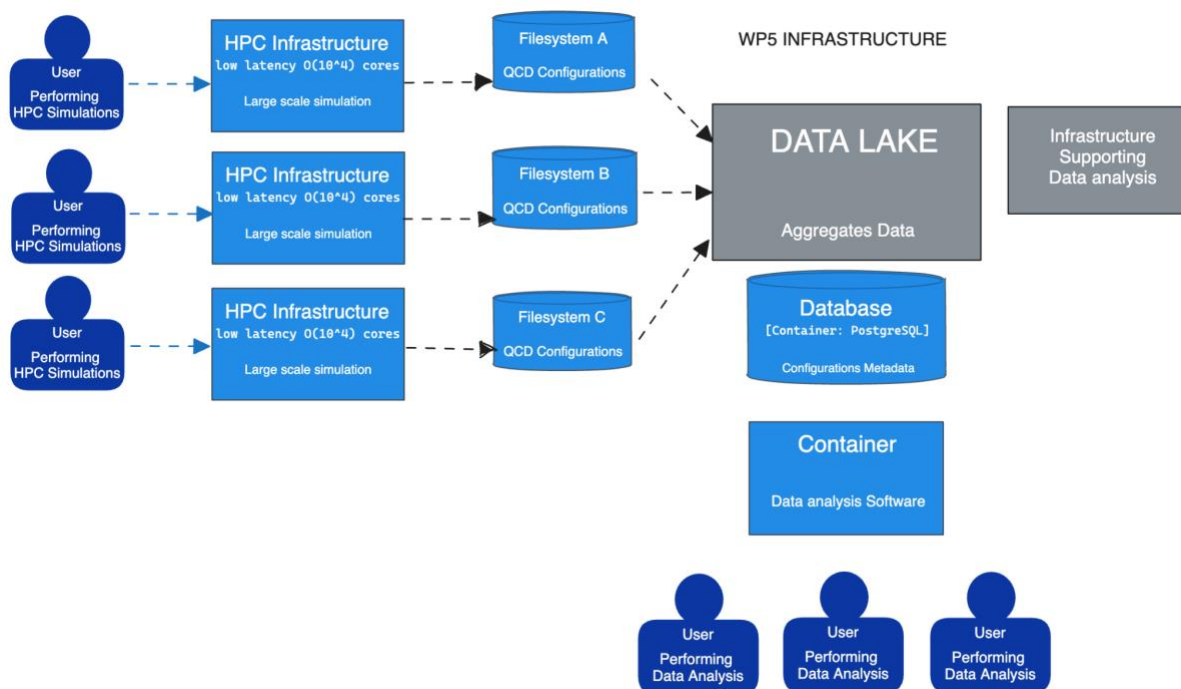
User
Performing HPC Simulations

HPC Infrastructure
low latency O(10^4) cores
Large scale simulation

Filesystem A
QCD Configurations

WP5 INFRASTRUCTURE

User
Performing HPC Simulations

HPC Infrastructure
low latency O(10^4) cores
Large scale simulation

Filesystem B
QCD Configurations

DATA LAKE
Aggregates Data

Infrastructure Supporting Data analysis

User
Performing HPC Simulations

HPC Infrastructure
low latency O(10^4) cores
Large scale simulation

Filesystem C
QCD Configurations

Database
[Container: PostgreSQL]
Configurations Metadata

Container
Data analysis Software

User
Performing Data Analysis

User
Performing Data Analysis

User
Performing Data Analysis